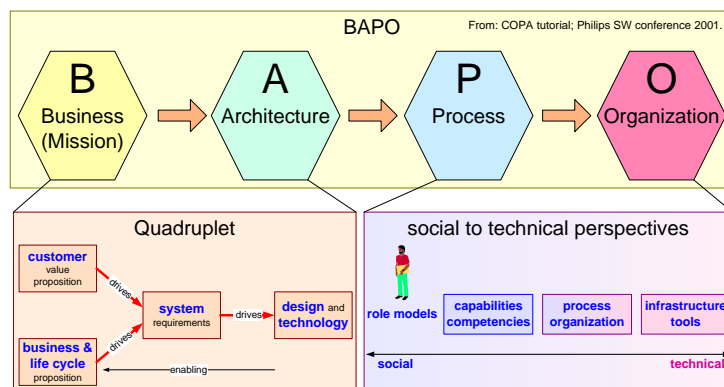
BAPO

From: COPA tutorial; Philips SW conference 2001.

B
Business
(Mission)

A
Architecture

P
Process

O
Organization

Quadruplet

customer
value proposition

drives

system
requirements

drives

design and technology

business & life cycle
proposition

drives

enabling

social to technical perspectives

role models

capabilities
competencies

process
organization

infrastructure
tools

social

technical